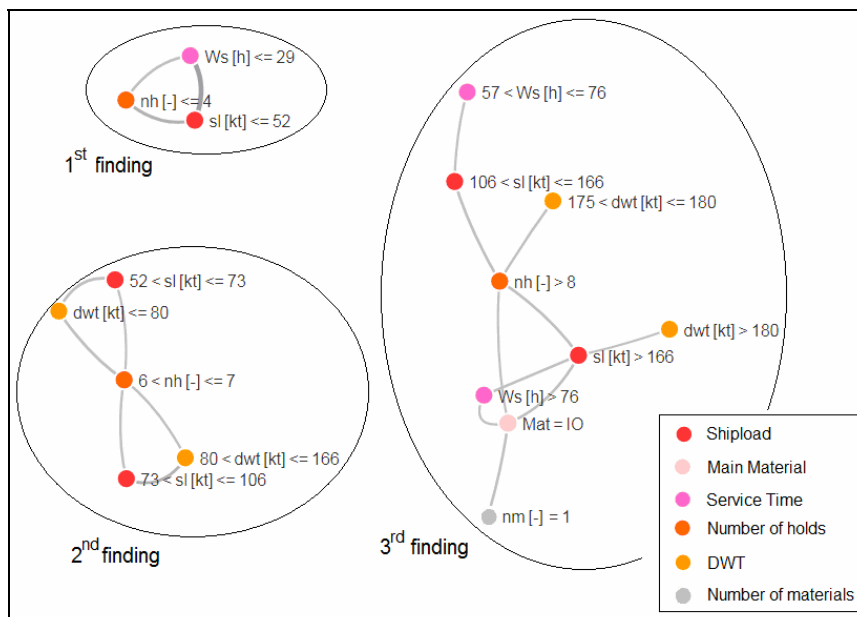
Ws [h] <= 29
nh [-] <= 4
sl [kt] <= 52
$1^{st}$ finding

52 < sl [kt] <= 73
dwt [kt] <= 80
6 < nh [-] <= 7
80 < dwt [kt] <= 166
73 < sl [kt] <= 106
$2^{nd}$ finding

57 < Ws [h] <= 76
106 < sl [kt] <= 166
175 < dwt [kt] <= 180
nh [-] > 8
dwt [kt] > 180
sl [kt] > 166
Ws [h] > 76
Mat = IO
nm [-] = 1
$3^{rd}$ finding

Shipload
Main Material
Service Time
Number of holds
DWT
Number of materials